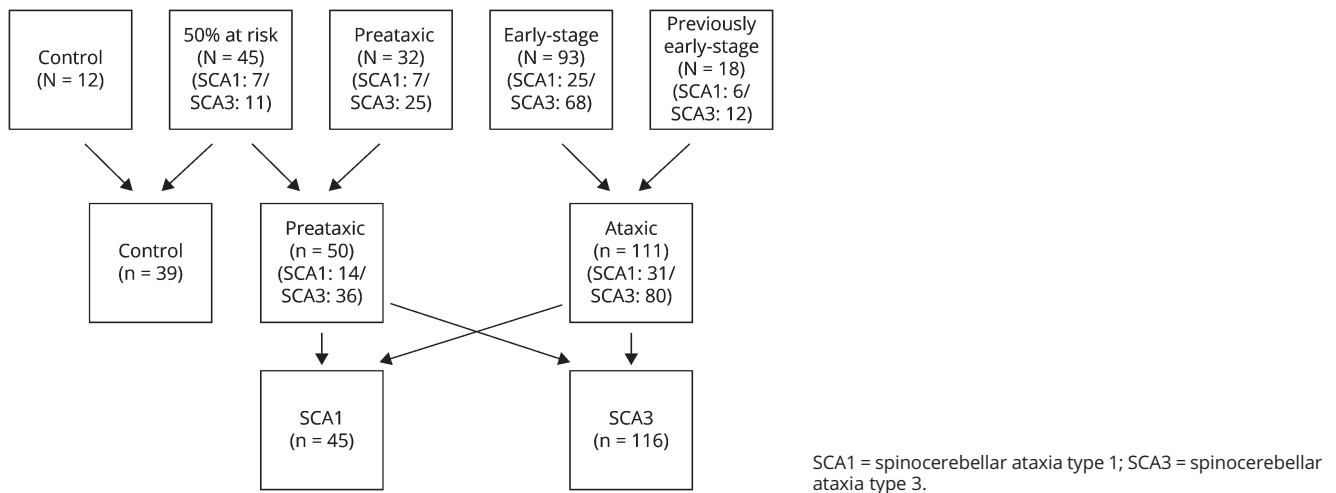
Control
(N = 12)

50% at risk
(N = 45)
(SCA1: 7/
SCA3: 11)

Preataxic
(N = 32)
(SCA1: 7/
SCA3: 25)

Early-stage
(N = 93)
(SCA1: 25/
SCA3: 68)

Previously
early-stage
(N = 18)
(SCA1: 6/
SCA3: 12)

Control
(n = 39)

Preataxic
(n = 50)
(SCA1: 14/
SCA3: 36)

Ataxic
(n = 111)
(SCA1: 31/
SCA3: 80)

SCA1
(n = 45)

SCA3
(n = 116)

SCA1 = spinocerebellar ataxia type 1; SCA3 = spinocerebellar ataxia type 3.